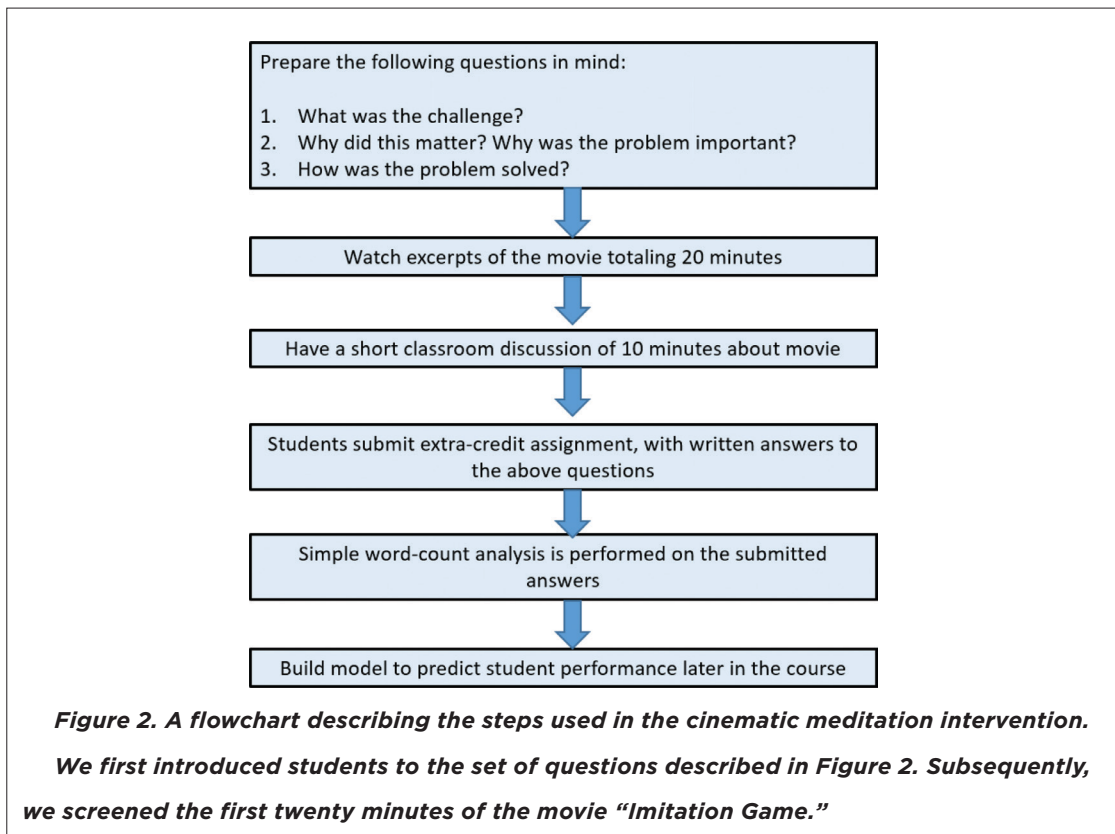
Prepare the following questions in mind:

1. What was the challenge?
2. Why did this matter? Why was the problem important?
3. How was the problem solved?

Watch excerpts of the movie totaling 20 minutes

Have a short classroom discussion of 10 minutes about movie

Students submit extra-credit assignment, with written answers to the above questions

Simple word-count analysis is performed on the submitted answers

Build model to predict student performance later in the course

Figure 2. A flowchart describing the steps used in the cinematic meditation intervention.

We first introduced students to the set of questions described in Figure 2. Subsequently, we screened the first twenty minutes of the movie "Imitation Game."